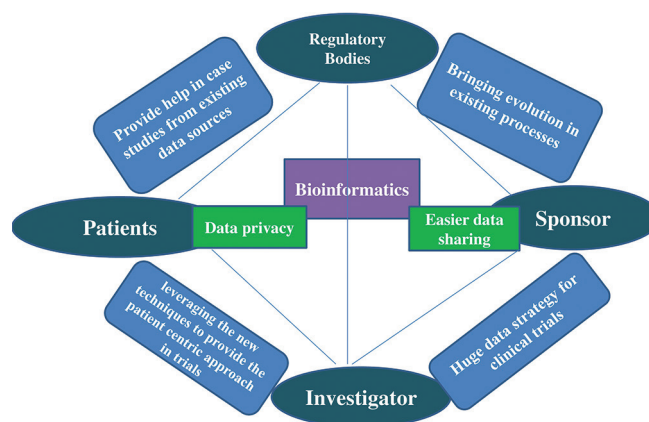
Regulatory Bodies

Provide help in case studies from existing data sources

Bringing evolution in existing processes

Bioinformatics

Patients

Data privacy

Easier data sharing

Sponsor

leveraging the new techniques to provide the patient centric approach in trials

Huge data strategy for clinical trials

Investigator